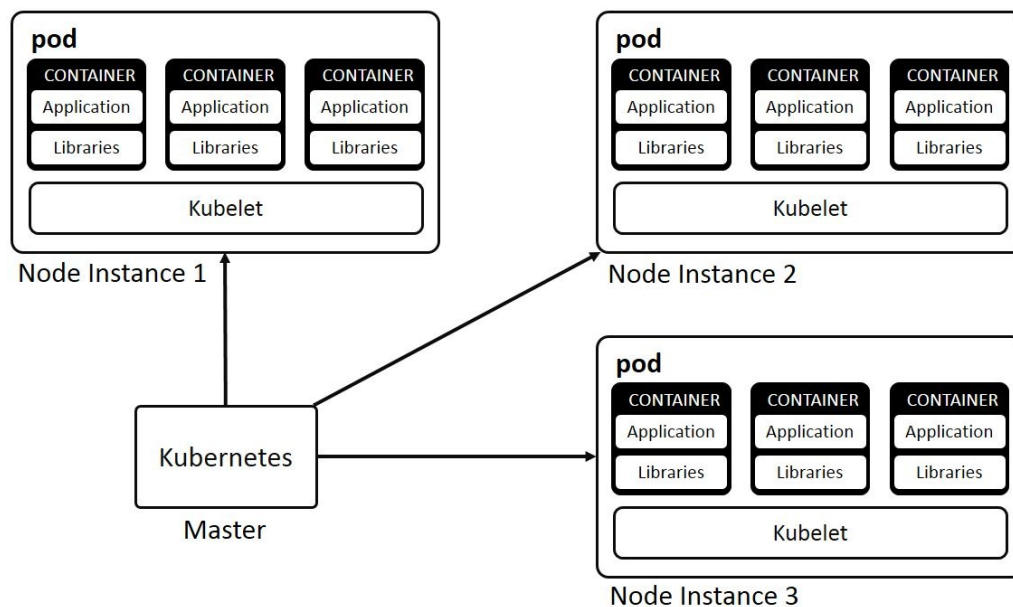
pod
CONTAINER
Application
Libraries
CONTAINER
Application
Libraries
CONTAINER
Application
Libraries
Kubelet
Node Instance 1

pod
CONTAINER
Application
Libraries
CONTAINER
Application
Libraries
CONTAINER
Application
Libraries
Kubelet
Node Instance 2

Kubernetes
Master

pod
CONTAINER
Application
Libraries
CONTAINER
Application
Libraries
CONTAINER
Application
Libraries
Kubelet
Node Instance 3